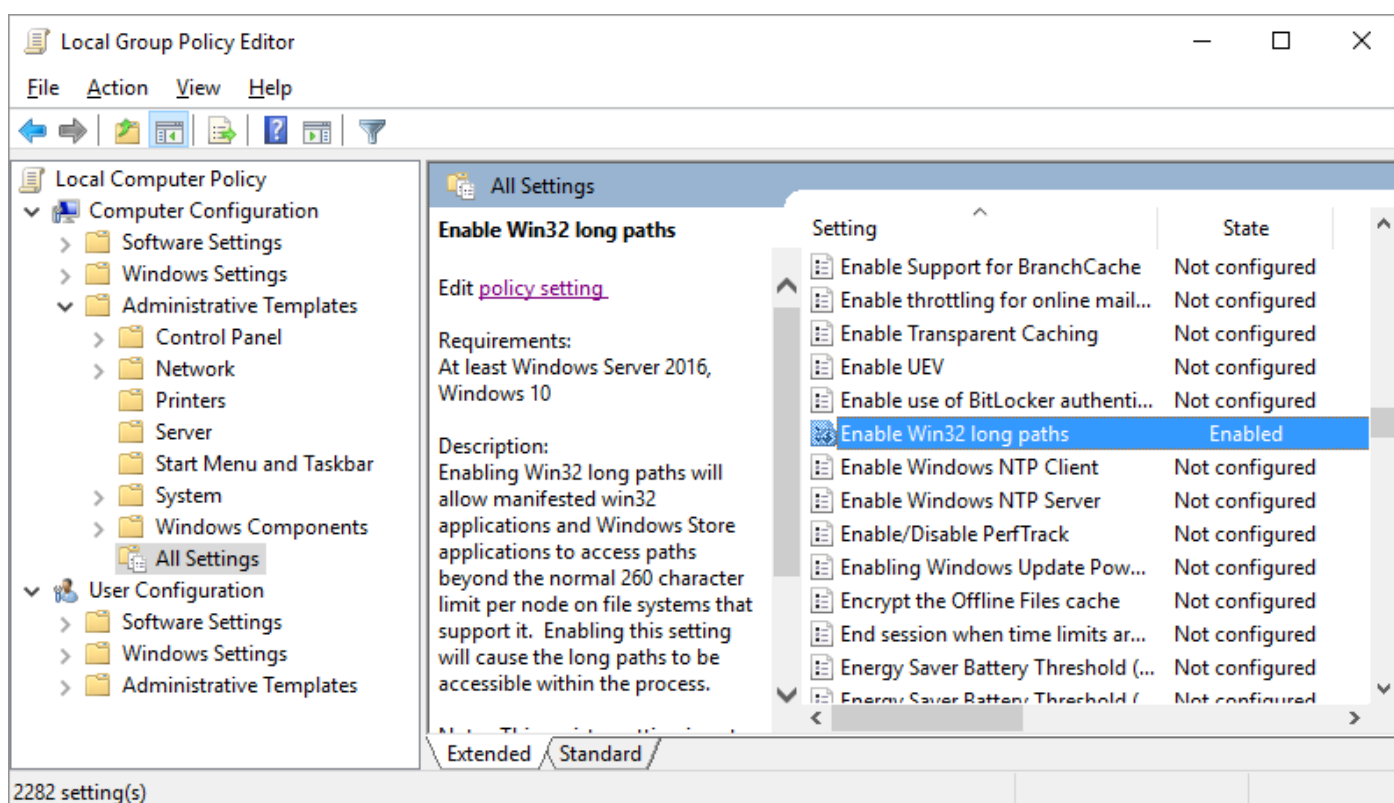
Local Group Policy Editor

File Action View Help

Local Computer Policy
Computer Configuration
Software Settings
Windows Settings
Administrative Templates
Control Panel
Network
Printers
Server
Start Menu and Taskbar
System
Windows Components
All Settings
User Configuration
Software Settings
Windows Settings
Administrative Templates

All Settings

Enable Win32 long paths

Edit policy setting

Requirements:
At least Windows Server 2016, Windows 10

Description:
Enabling Win32 long paths will allow manifested win32 applications and Windows Store applications to access paths beyond the normal 260 character limit per node on file systems that support it. Enabling this setting will cause the long paths to be accessible within the process.

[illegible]

| Setting | State |
|---|---|
| Enable Support for BranchCache | Not configured |
| Enable throttling for online mail... | Not configured |
| Enable Transparent Caching | Not configured |
| Enable UEV | Not configured |
| Enable use of BitLocker authenti... | Not configured |
| Enable Win32 long paths | Enabled |
| Enable Windows NTP Client | Not configured |
| Enable Windows NTP Server | Not configured |
| Enable/Disable PerfTrack | Not configured |
| Enabling Windows Update Pow... | Not configured |
| Encrypt the Offline Files cache | Not configured |
| End session when time limits ar... | Not configured |
| Energy Saver Battery Threshold (... | Not configured |
| Energy Saver Battery Threshold ( | Not configured |

Extended Standard

2282 setting(s)